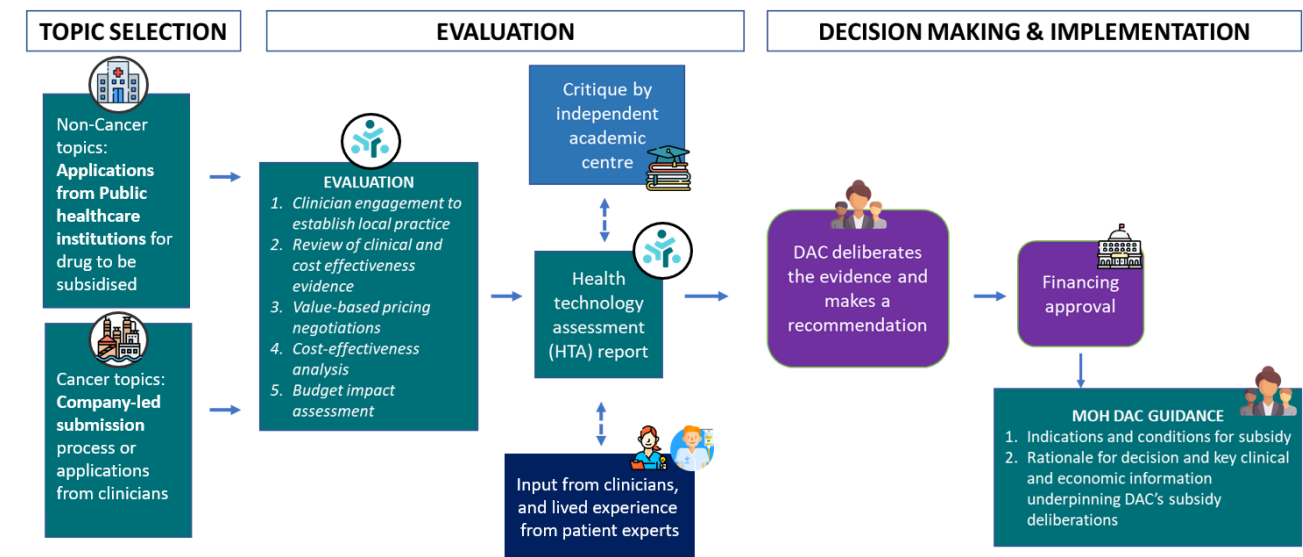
TOPIC SELECTION

EVALUATION

DECISION MAKING & IMPLEMENTATION

Non-Cancer topics: **Applications from Public healthcare institutions** for drug to be subsidised

Cancer topics: **Company-led submission** process or applications from clinicians

EVALUATION
1. Clinician engagement to establish local practice
2. Review of clinical and cost effectiveness evidence
3. Value-based pricing negotiations
4. Cost-effectiveness analysis
5. Budget impact assessment

Critique by independent academic centre

Health technology assessment (HTA) report

Input from clinicians, and lived experience from patient experts

DAC deliberates the evidence and makes a recommendation

Financing approval

MOH DAC GUIDANCE
1. Indications and conditions for subsidy
2. Rationale for decision and key clinical and economic information underpinning DAC's subsidy deliberations